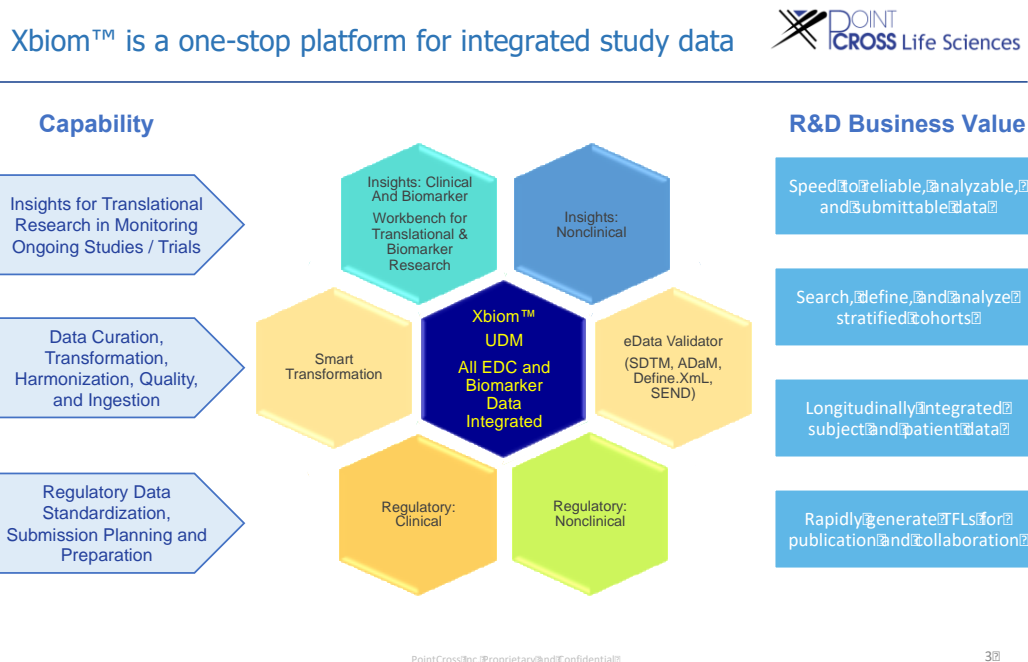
Xbiom™ is a one-stop platform for integrated study data

POINT CROSS Life Sciences

Capability

Insights for Translational Research in Monitoring Ongoing Studies / Trials

Data Curation, Transformation, Harmonization, Quality, and Ingestion

Regulatory Data Standardization, Submission Planning and Preparation

Insights: Clinical And Biomarker

Workbench for Translational & Biomarker Research

Insights: Nonclinical

Smart Transformation

Xbiom™ UDM

All EDC and Biomarker Data Integrated

eData Validator (SDTM, ADaM, Define.XmL, SEND)

Regulatory: Clinical

Regulatory: Nonclinical

R&D Business Value

Speed to reliable, analyzable, and submittable data

Search, define, and analyze stratified cohorts

Longitudinally integrated subject and patient data

Rapidly generate TFLs for publication and collaboration

PointCross Inc. Proprietary and Confidential

3